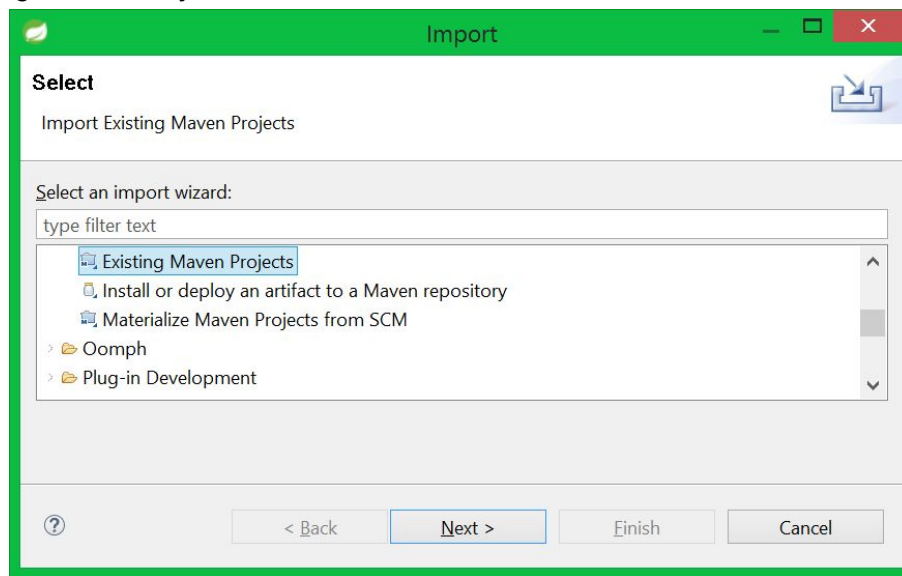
Import

Select

Import Existing Maven Projects

Select an import wizard:

type filter text

Existing Maven Projects
Install or deploy an artifact to a Maven repository
Materialize Maven Projects from SCM
Oomph
Plug-in Development

?

< Back

Next >

Finish

Cancel